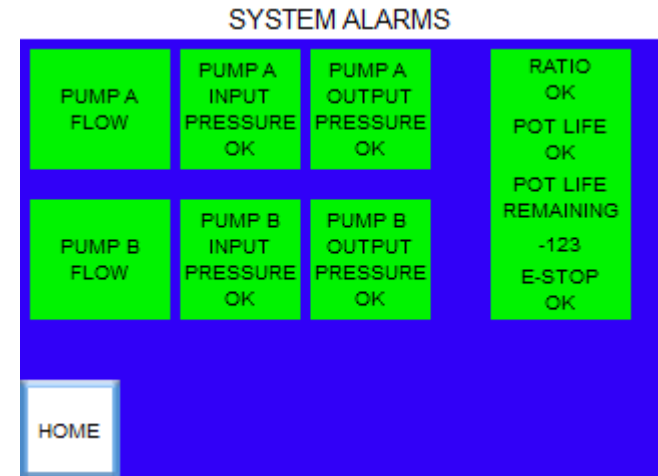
SYSTEM ALARMS

PUMP A FLOW

PUMP A INPUT PRESSURE OK

PUMP A OUTPUT PRESSURE OK

RATIO OK

POT LIFE OK

POT LIFE REMAINING

-123

E-STOP OK

PUMP B FLOW

PUMP B INPUT PRESSURE OK

PUMP B OUTPUT PRESSURE OK

HOME